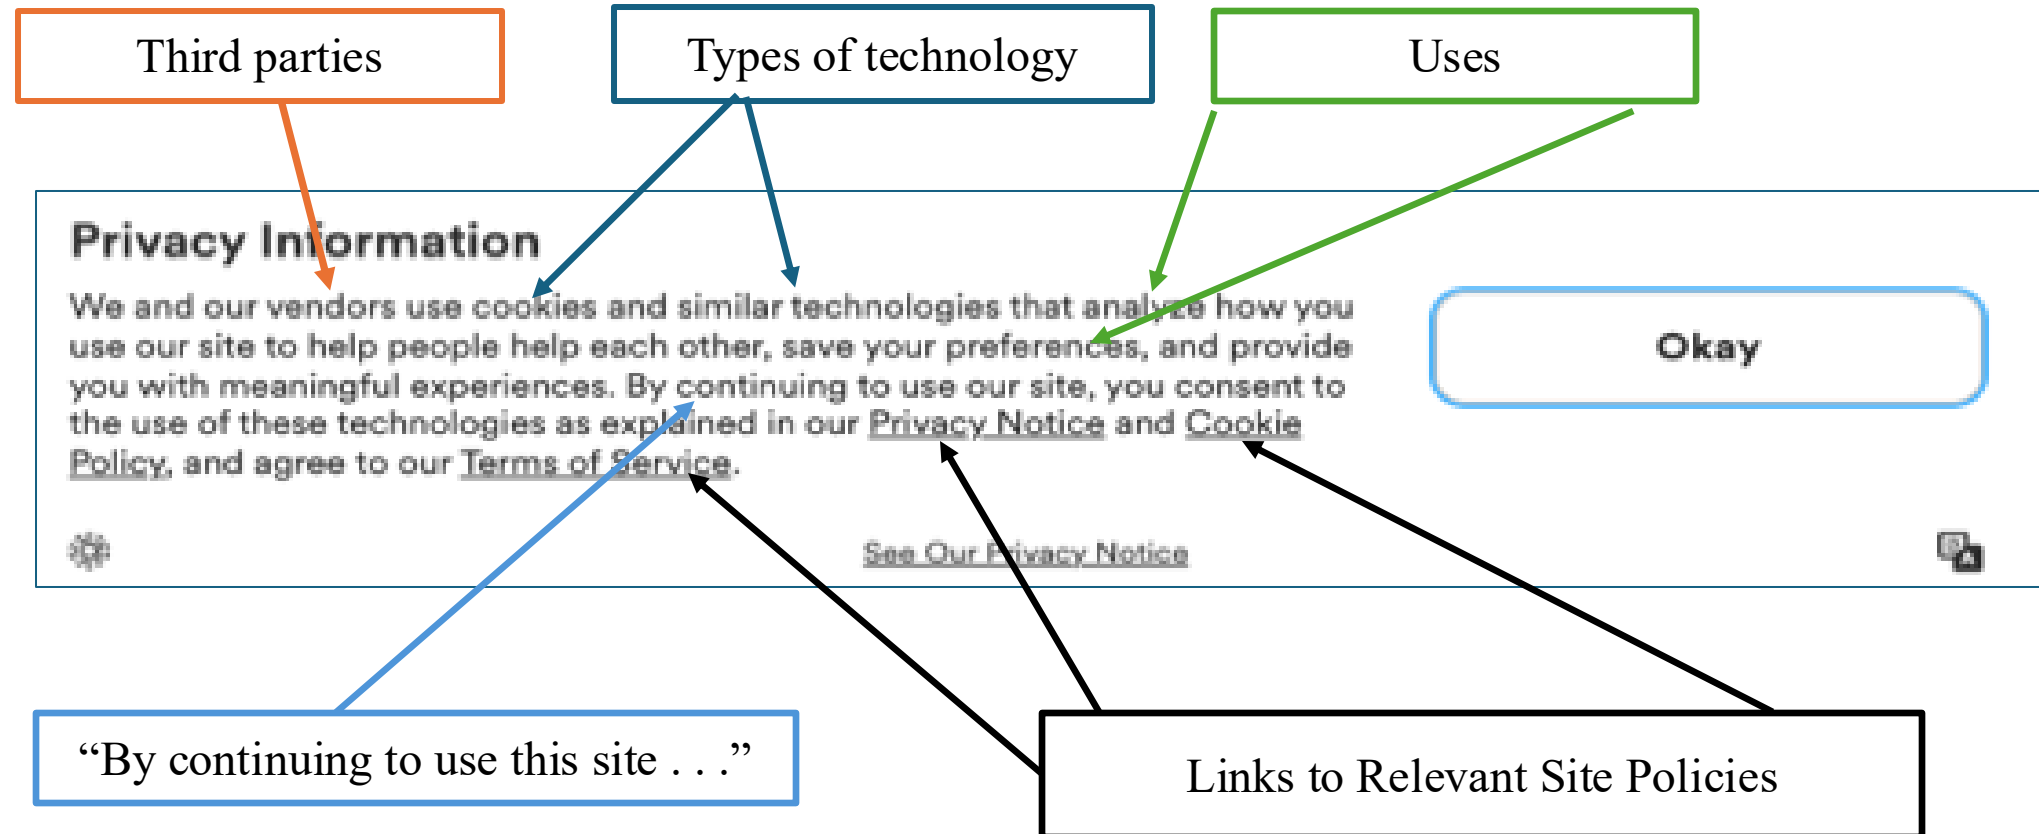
Third parties

Types of technology

Uses

Privacy Information

We and our vendors use cookies and similar technologies that analyze how you use our site to help people help each other, save your preferences, and provide you with meaningful experiences. By continuing to use our site, you consent to the use of these technologies as explained in our Privacy Notice and Cookie Policy, and agree to our Terms of Service.

Okay

See Our Privacy Notice

"By continuing to use this site . . ."

Links to Relevant Site Policies